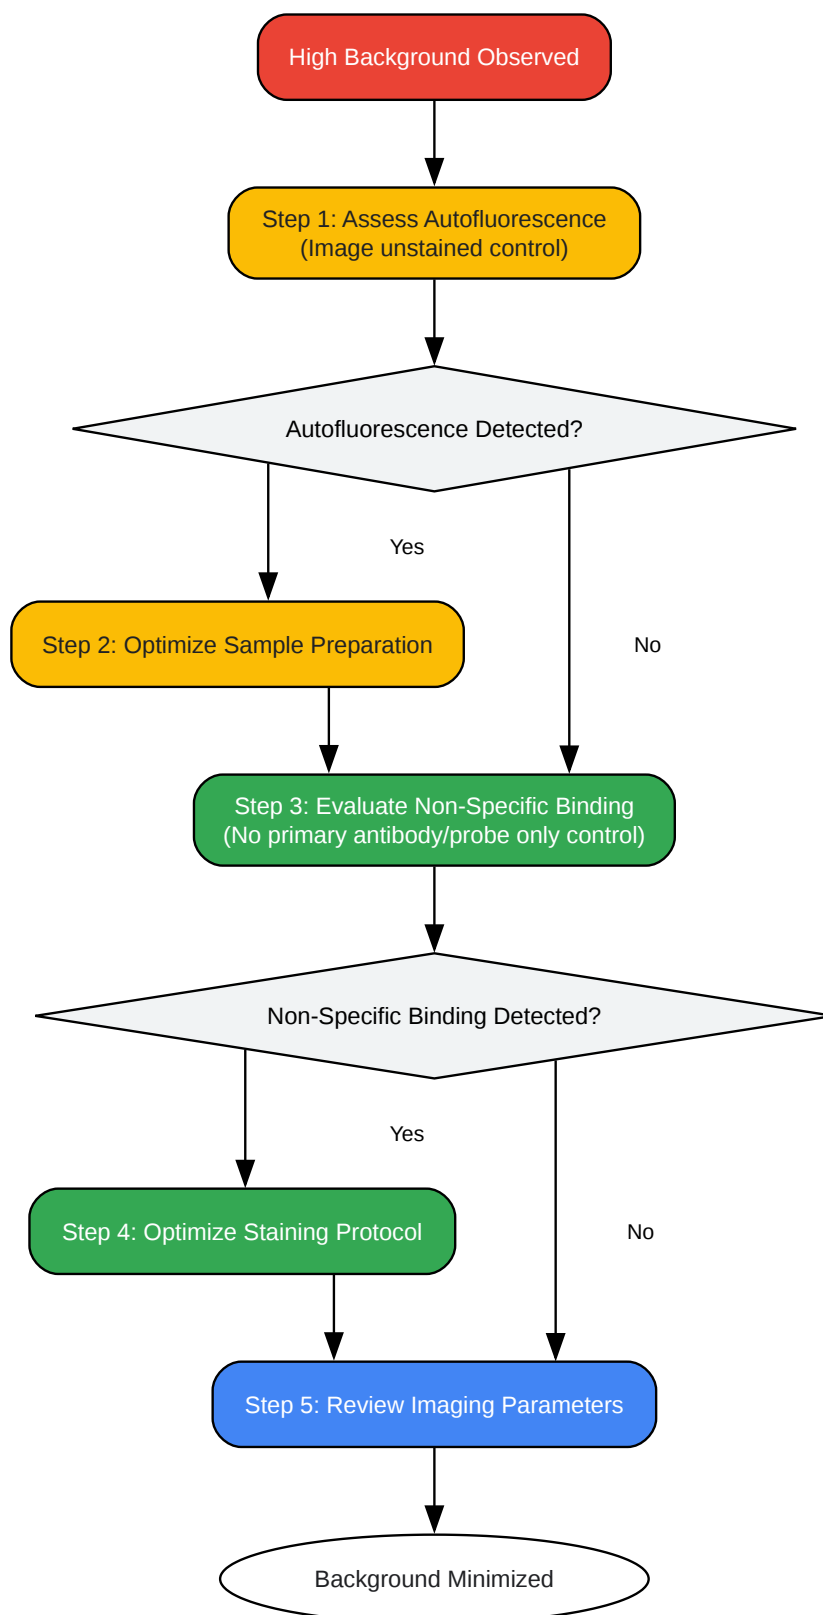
High Background Observed

Step 1: Assess Autofluorescence
(Image unstained control)

Autofluorescence Detected?

Yes

No

Step 2: Optimize Sample Preparation

Step 3: Evaluate Non-Specific Binding
(No primary antibody/probe only control)

Non-Specific Binding Detected?

Yes

No

Step 4: Optimize Staining Protocol

Step 5: Review Imaging Parameters

Background Minimized